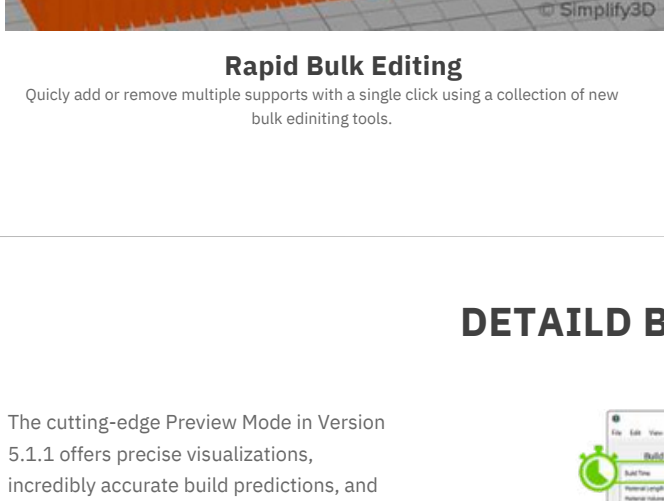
© Simplify3D

Rapid Bulk Editing

Quicly add or remove multiple supports with a single click using a collection of new bulk ediniting tools.

DETAILD B

The cutting-edge Preview Mode in Version 5.1.1 offers precise visualizations, incredibly accurate build predictions, and

File Edit View

Build

Build Time

Material Length

Material Volume